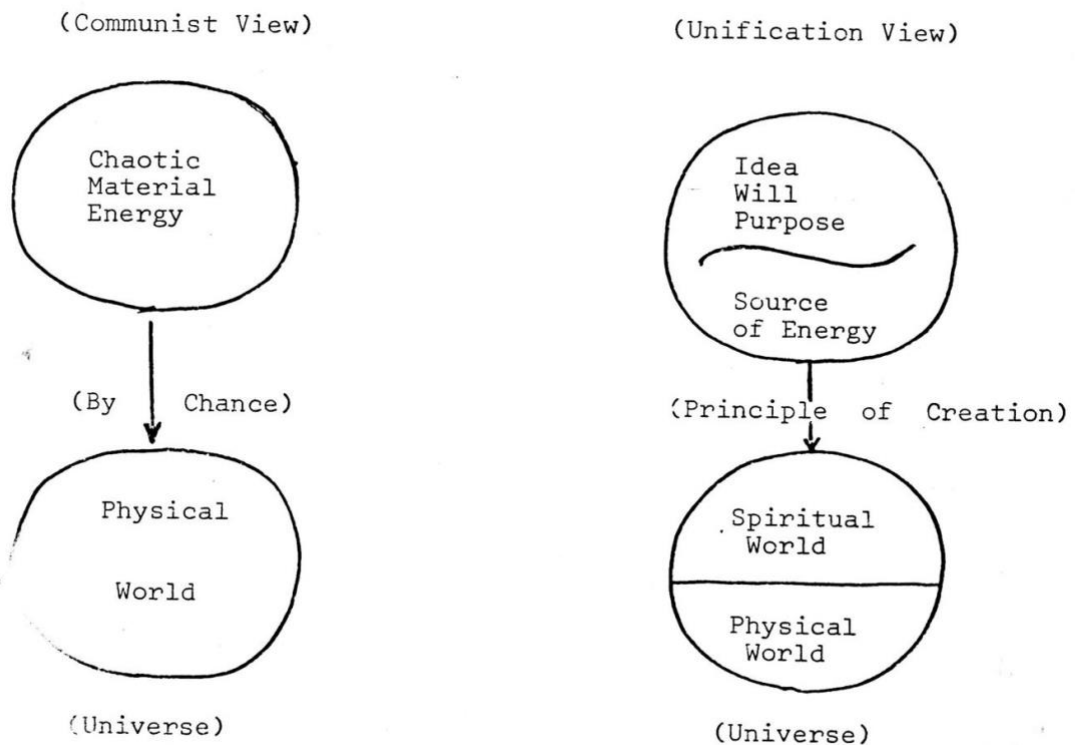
(Communist View)

Chaotic Material Energy

(By Chance)

Physical World

(Universe)

(Unification View)

Idea Will Purpose

Source of Energy

(Principle of Creation)

Spiritual World

Physical World

(Universe)